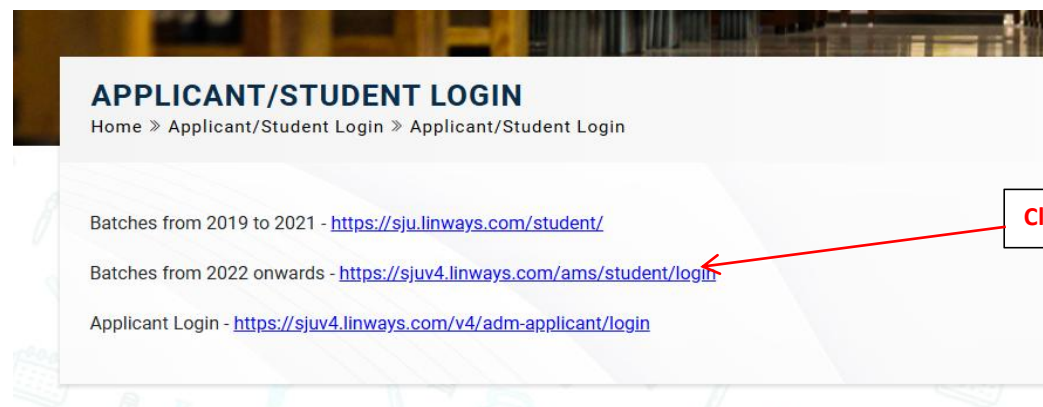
APPLICANT/STUDENT LOGIN

Home » Applicant/Student Login » Applicant/Student Login

Batches from 2019 to 2021 - https://sju.linways.com/student/

Batches from 2022 onwards - https://sjuv4.linways.com/ams/student/login

Applicant Login - https://sjuv4.linways.com/v4/adm-applicant/login

Cl